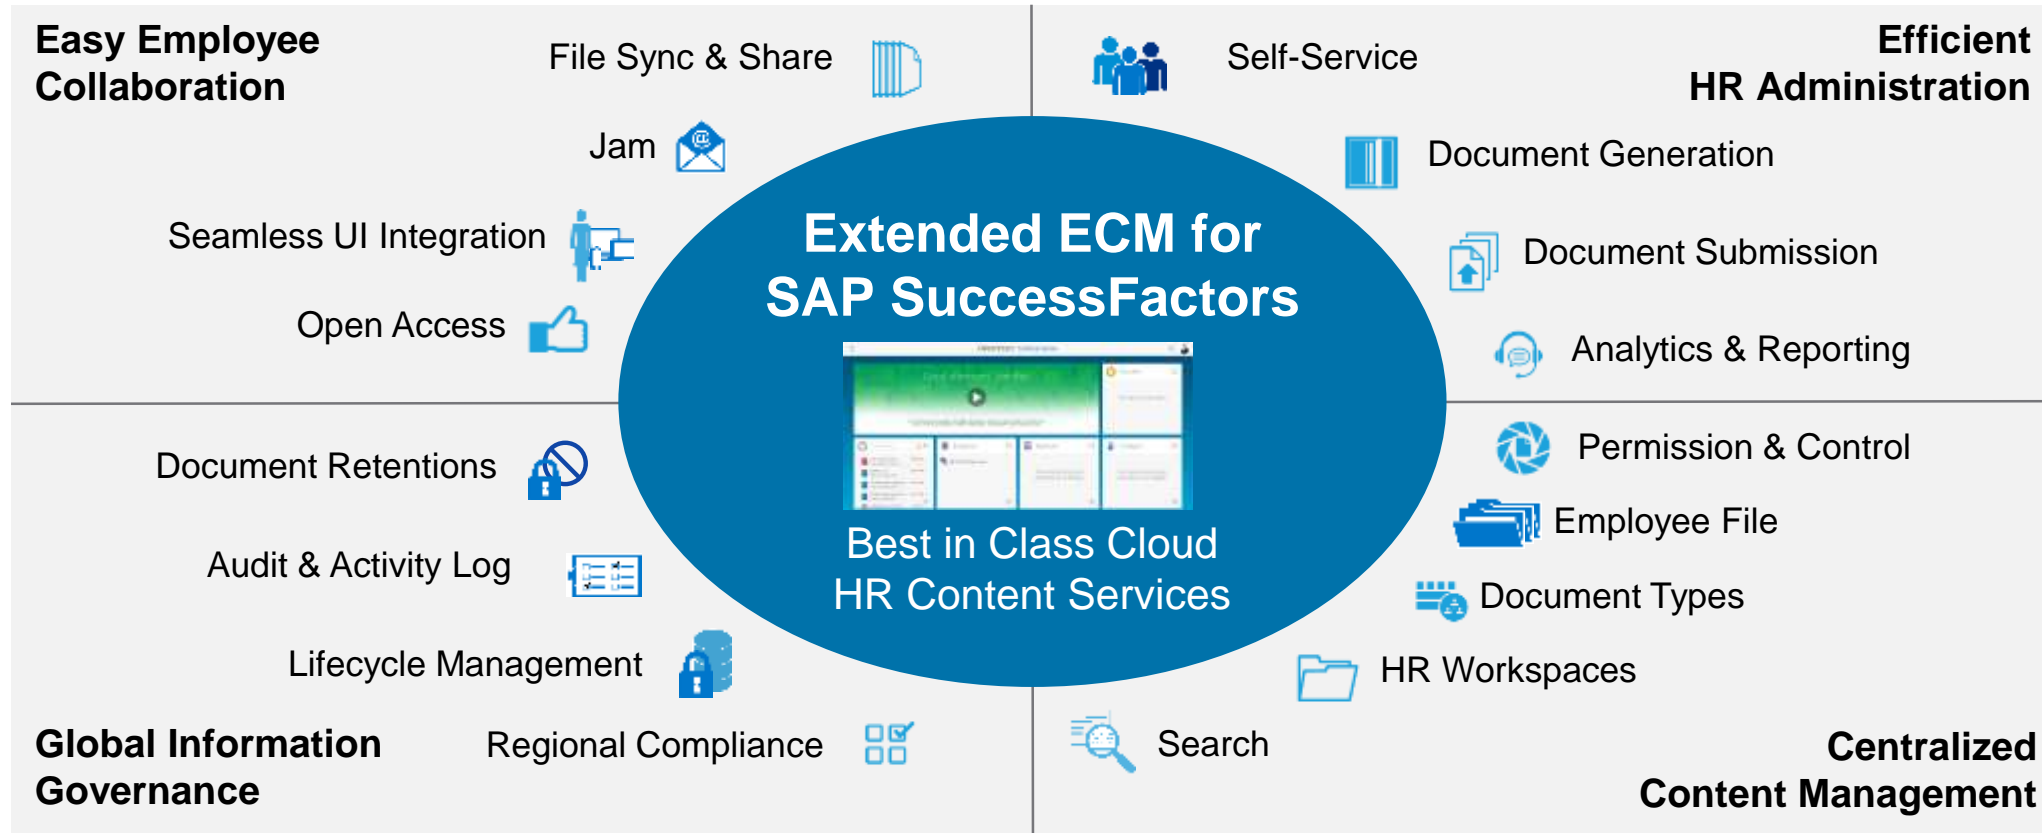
Easy Employee Collaboration

File Sync & Share

Jam

Seamless UI Integration

Open Access

Self-Service

Efficient HR Administration

Document Generation

Document Submission

Analytics & Reporting

Extended ECM for SAP SuccessFactors

Best in Class Cloud HR Content Services

Document Retentions

Audit & Activity Log

Lifecycle Management

Global Information Governance

Regional Compliance

Permission & Control

Employee File

Document Types

HR Workspaces

Search

Centralized Content Management